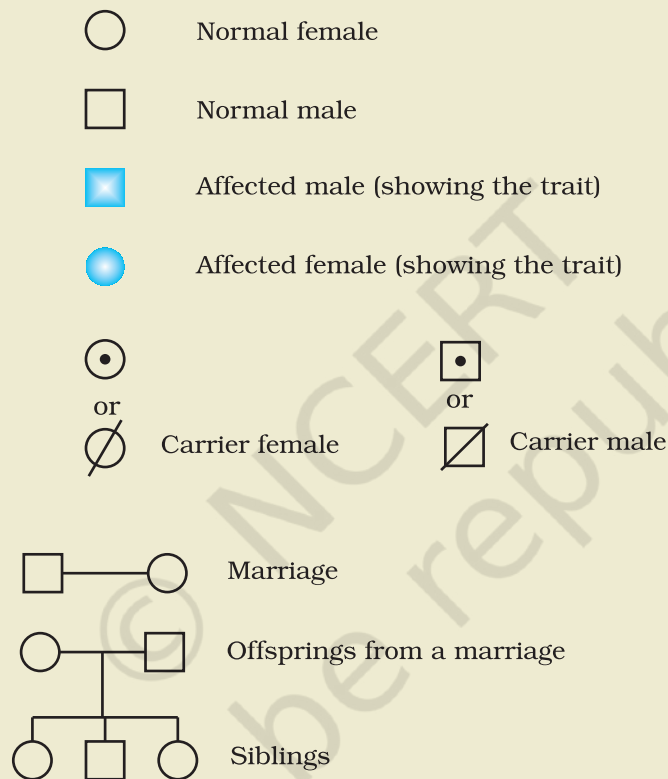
Normal female

Normal male

Affected male (showing the trait)

Affected female (showing the trait)

or

Carrier female

or

Carrier male

Marriage

Offsprings from a marriage

Siblings

© NCERT

be repub